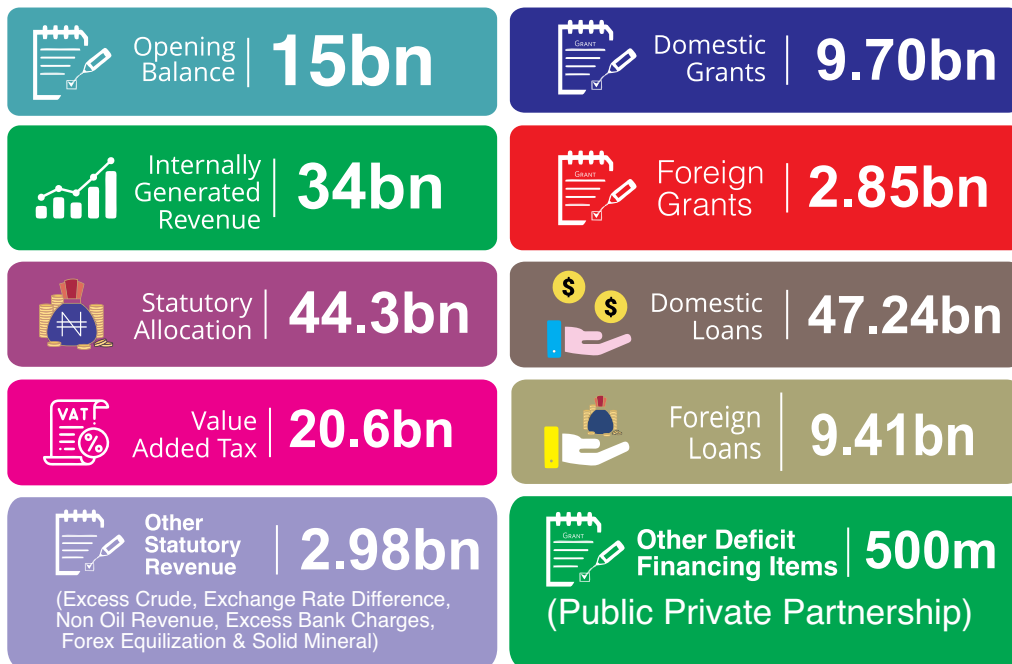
Opening Balance 15bn

GRANT
Domestic Grants 9.70bn

Internally Generated Revenue 34bn

GRANT
Foreign Grants 2.85bn

₦
Statutory Allocation 44.3bn

$ $
Domestic Loans 47.24bn

VAT
%
Value Added Tax 20.6bn

Foreign Loans 9.41bn

Other Statutory Revenue 2.98bn

(Excess Crude, Exchange Rate Difference, Non Oil Revenue, Excess Bank Charges, Forex Equilization & Solid Mineral)

GRANT
Other Deficit Financing Items 500m

(Public Private Partnership)